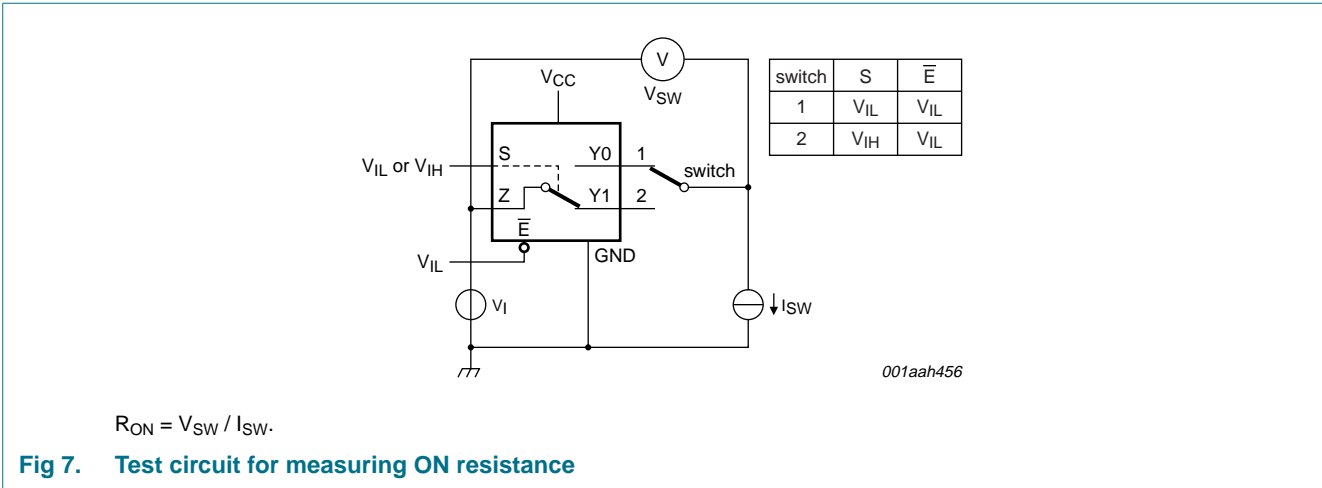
V

$V_{CC}$

$V_{SW}$

| switch | S | $\overline{E}$ |
|---|---|---|
| 1 | $V_{IL}$ | $V_{IL}$ |
| 2 | $V_{IH}$ | $V_{IL}$ |

$V_{IL}$ or $V_{IH}$

S

Y0

1

switch

Z

Y1

2

$\overline{E}$

$V_{IL}$

GND

$V_I$

$I_{SW}$

001aah456

$R_{ON} = V_{SW} / I_{SW}$.

Fig 7. Test circuit for measuring ON resistance